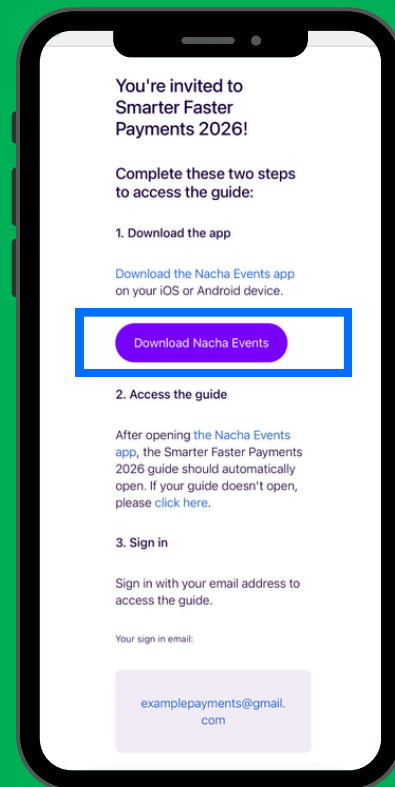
You're invited to Smarter Faster Payments 2026!

Complete these two steps to access the guide:

1. Download the app

Download the Nacha Events app on your iOS or Android device.

Download Nacha Events

2. Access the guide

After opening the Nacha Events app, the Smarter Faster Payments 2026 guide should automatically open. If your guide doesn't open, please click here.

3. Sign in

Sign in with your email address to access the guide.

Your sign in email:

examplepayments@gmail.com